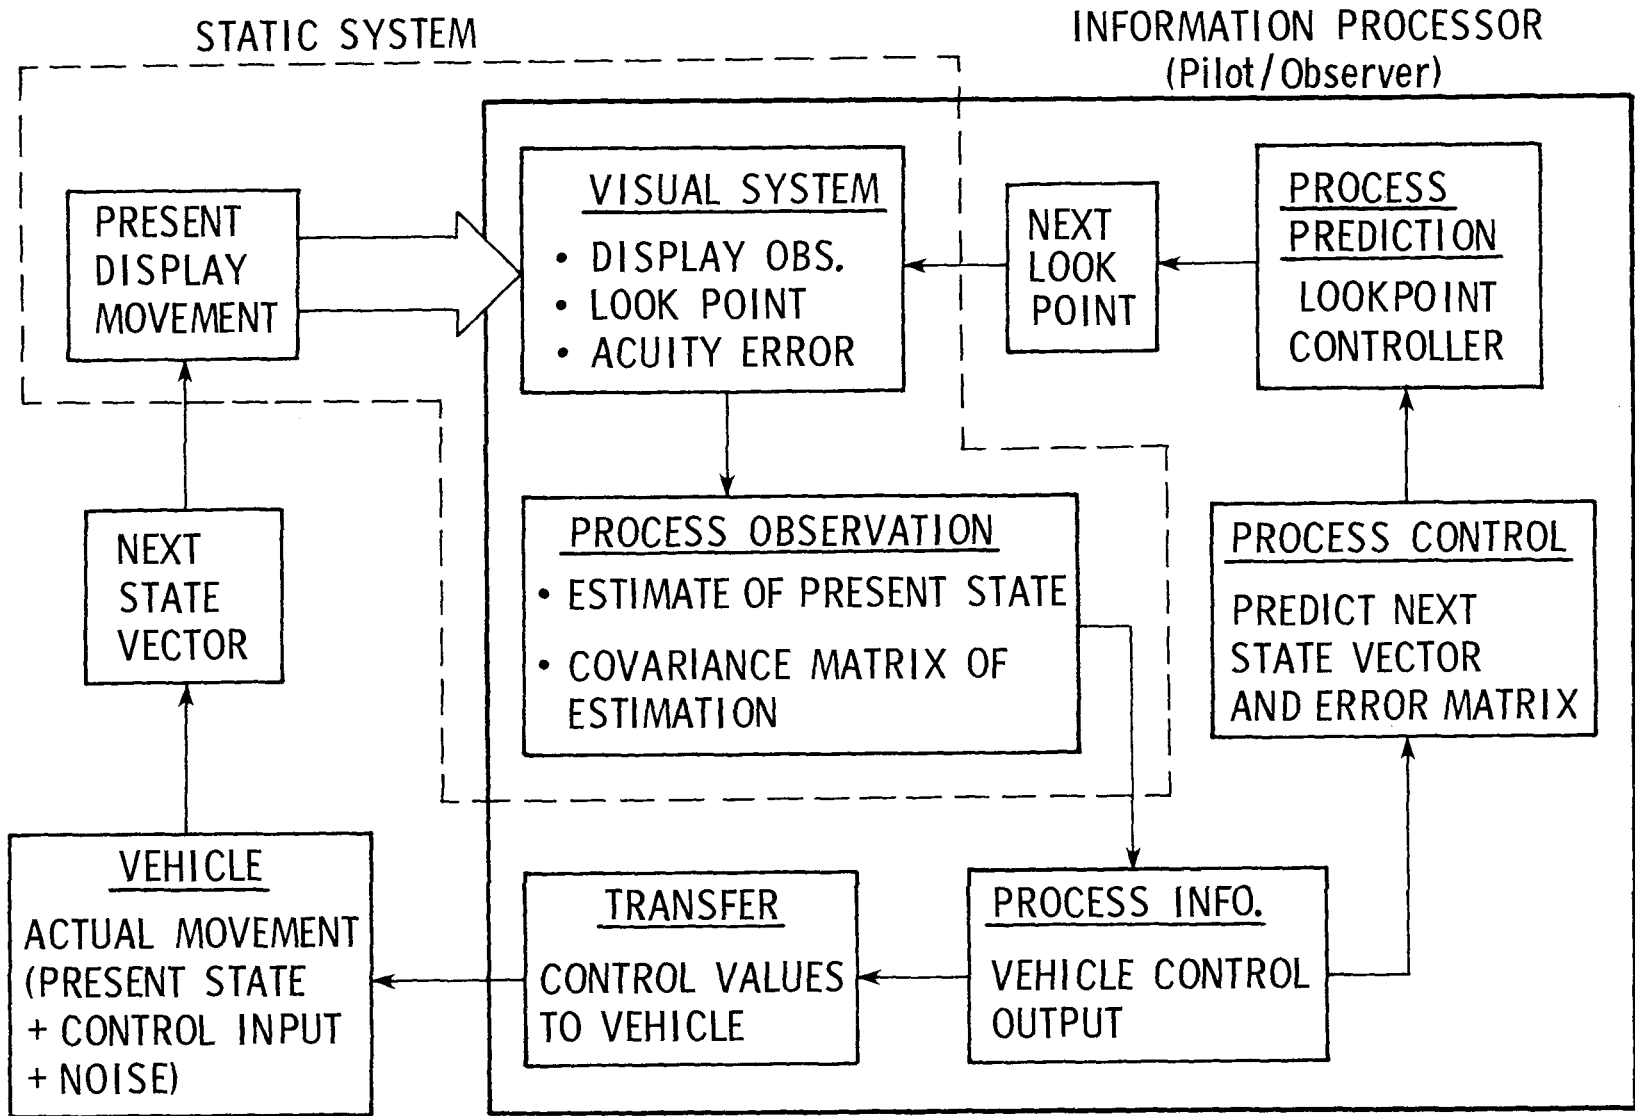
STATIC SYSTEM

INFORMATION PROCESSOR
(Pilot/Observer)

PRESENT DISPLAY MOVEMENT

VISUAL SYSTEM
• DISPLAY OBS.
• LOOK POINT
• ACUITY ERROR

NEXT LOOK POINT

PROCESS PREDICTION
LOOKPOINT CONTROLLER

NEXT STATE VECTOR

PROCESS OBSERVATION
• ESTIMATE OF PRESENT STATE
• COVARIANCE MATRIX OF ESTIMATION

PROCESS CONTROL
PREDICT NEXT STATE VECTOR AND ERROR MATRIX

VEHICLE
ACTUAL MOVEMENT (PRESENT STATE + CONTROL INPUT + NOISE)

TRANSFER
CONTROL VALUES TO VEHICLE

PROCESS INFO.
VEHICLE CONTROL OUTPUT